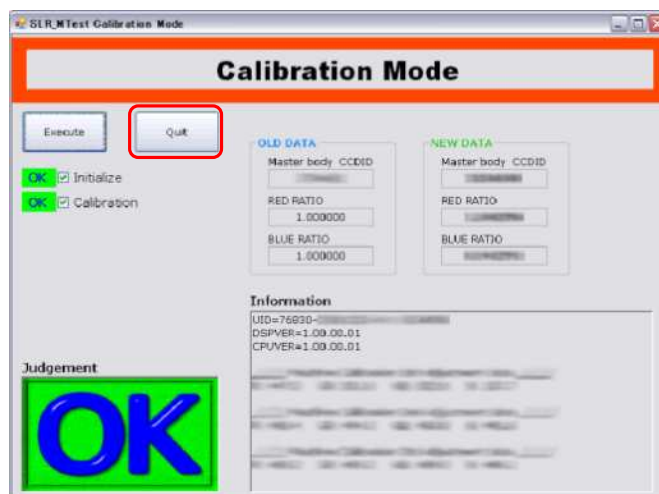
SLR_NTest Calibration Mode

Calibration Mode

Execute

Quit

OK Initialize

OK Calibration

OLD DATA

Master body CCDID

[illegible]

RED RATIO

1.000000

BLUE RATIO

1.000000

NEW DATA

Master body CCDID

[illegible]

RED RATIO

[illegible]

BLUE RATIO

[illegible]

Information

UID=76830-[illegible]
DSPVER=1.00.00.01
CPUVER=1.00.00.01

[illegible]

Judgement

OK